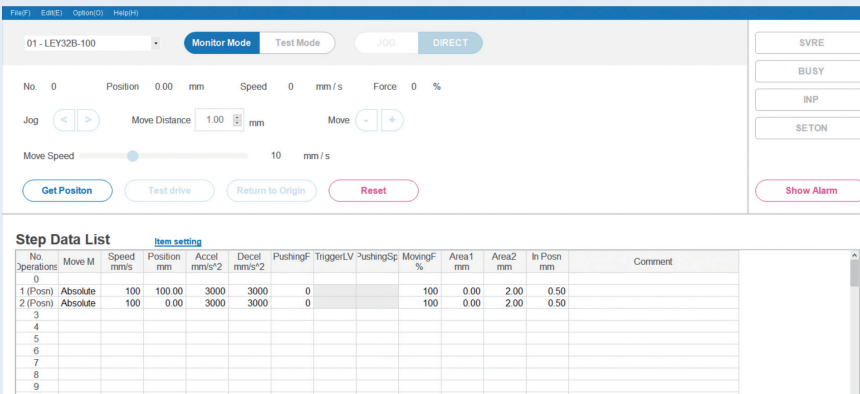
File(F) Edit(E) Option(O) Help(H)

01 - LEY32B-100

Monitor Mode Test Mode

JOG DIRECT

SVRE

BUSY

INP

SETON

No. 0 Position 0.00 mm Speed 0 mm / s Force 0 %

Jog < > Move Distance 1.00 mm Move - +

Move Speed 10 mm / s

Get Positon Test drive Return to Origin Reset

Show Alarm

Step Data List Item setting

| No. Operations | Move M | Speed mm/s | Position mm | Accel mm/s^2 | Decel mm/s^2 | PushingF | TriggerLV | PushingSp | MovingF % | Area1 mm | Area2 mm | In Posn mm | Comment |
|---|---|---|---|---|---|---|---|---|---|---|---|---|---|
| 0 | | | | | | | | | | | | | |
| 1 (Posn) | Absolute | 100 | 100.00 | 3000 | 3000 | 0 | | | 100 | 0.00 | 2.00 | 0.50 | |
| 2 (Posn) | Absolute | 100 | 0.00 | 3000 | 3000 | 0 | | | 100 | 0.00 | 2.00 | 0.50 | |
| 3 | | | | | | | | | | | | | |
| 4 | | | | | | | | | | | | | |
| 5 | | | | | | | | | | | | | |
| 6 | | | | | | | | | | | | | |
| 7 | | | | | | | | | | | | | |
| 8 | | | | | | | | | | | | | |
| 9 | | | | | | | | | | | | | |